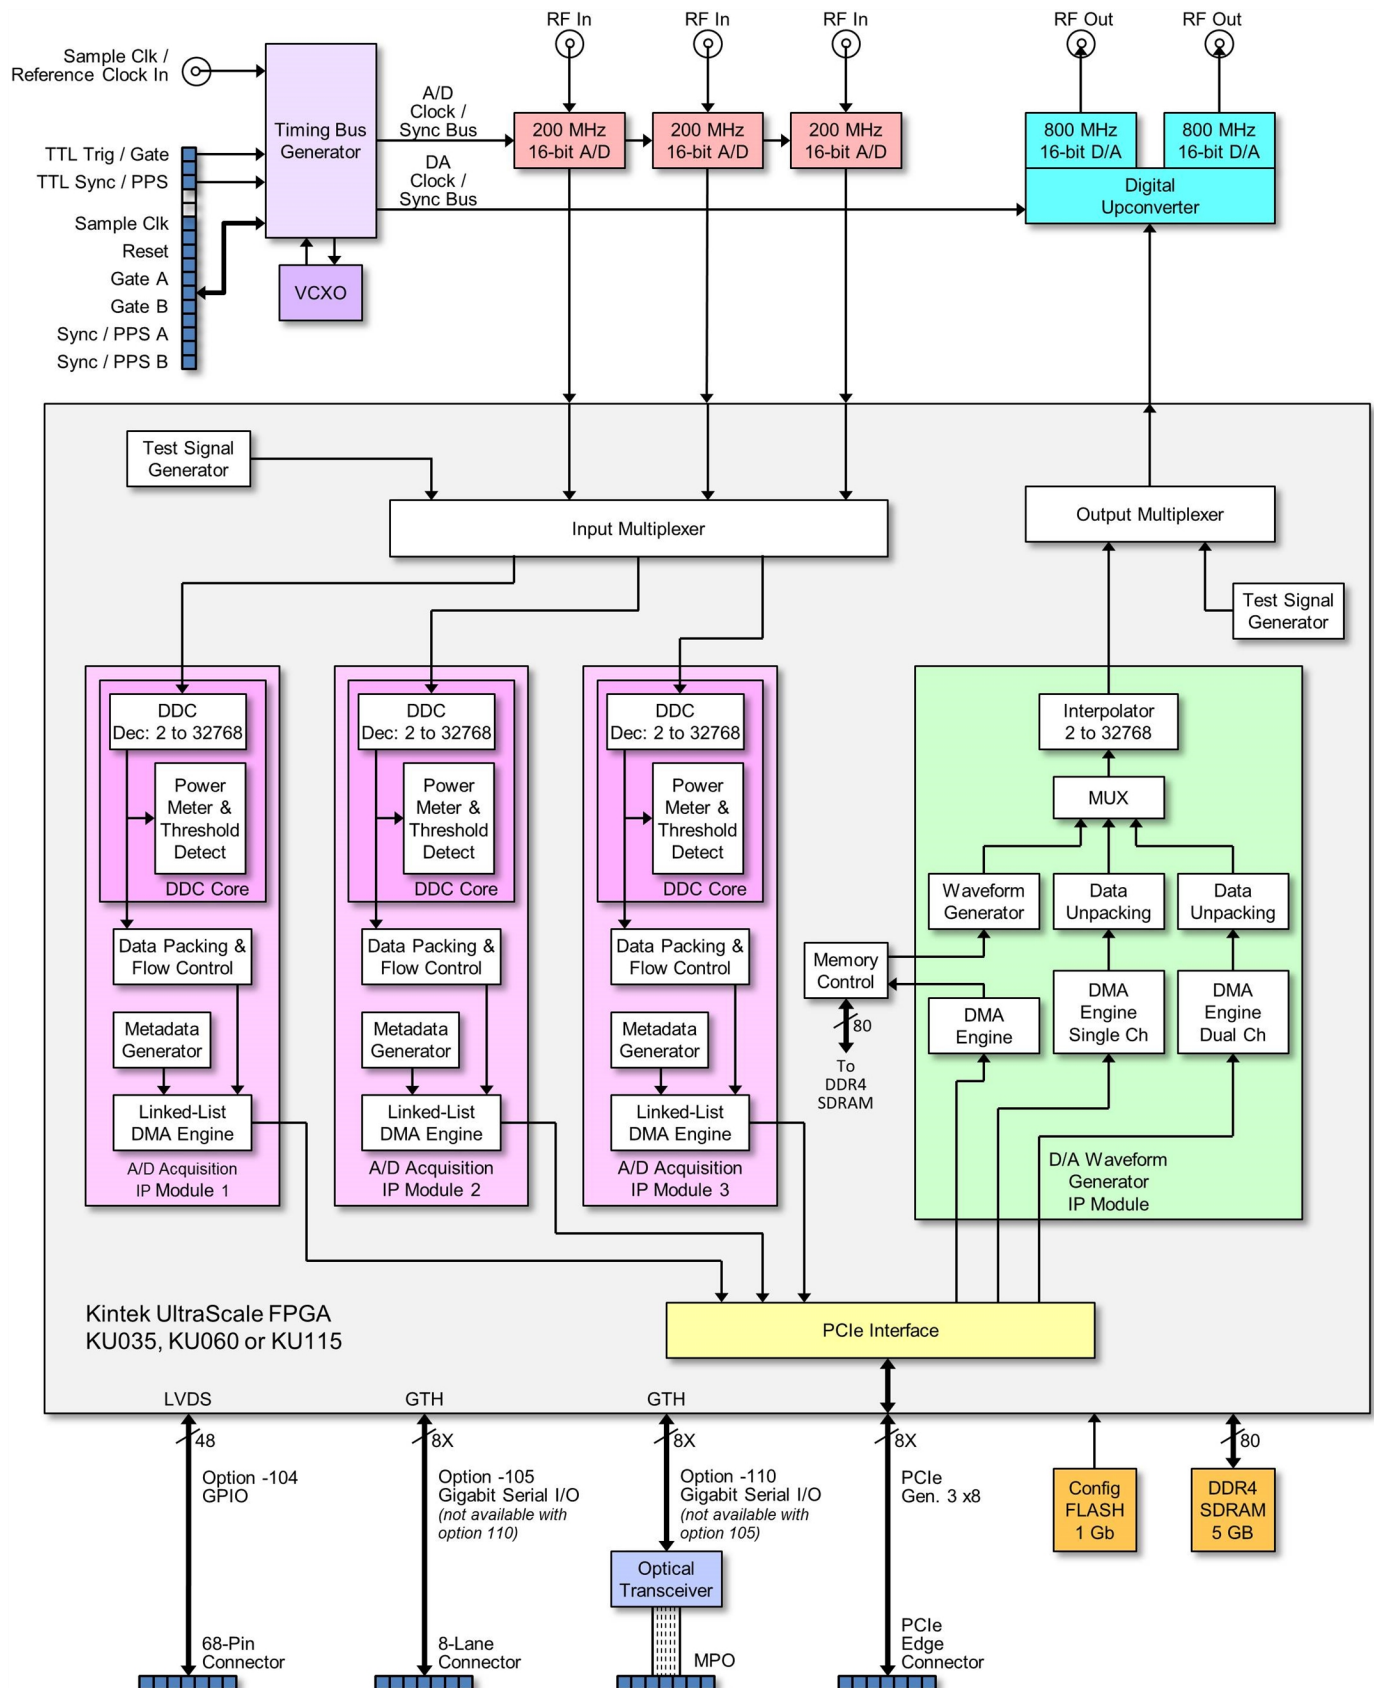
RF In
RF In
RF In
RF Out
RF Out

Sample Clk / Reference Clock In

Timing Bus Generator

A/D Clock / Sync Bus

200 MHz 16-bit A/D
200 MHz 16-bit A/D
200 MHz 16-bit A/D

800 MHz 16-bit D/A
800 MHz 16-bit D/A

Digital Upconverter

TTL Trig / Gate
TTL Sync / PPS

DA Clock / Sync Bus

Sample Clk
Reset
Gate A
Gate B
Sync / PPS A
Sync / PPS B

VCXO

Test Signal Generator

Input Multiplexer

Output Multiplexer

Test Signal Generator

DDC Dec: 2 to 32768
Power Meter & Threshold Detect
DDC Core
Data Packing & Flow Control
Metadata Generator
Linked-List DMA Engine
A/D Acquisition IP Module 1

DDC Dec: 2 to 32768
Power Meter & Threshold Detect
DDC Core
Data Packing & Flow Control
Metadata Generator
Linked-List DMA Engine
A/D Acquisition IP Module 2

DDC Dec: 2 to 32768
Power Meter & Threshold Detect
DDC Core
Data Packing & Flow Control
Metadata Generator
Linked-List DMA Engine
A/D Acquisition IP Module 3

Interpolator 2 to 32768
MUX
Waveform Generator
Data Unpacking
Data Unpacking
Memory Control
DMA Engine
DMA Engine Single Ch
DMA Engine Dual Ch
80
To DDR4 SDRAM
D/A Waveform Generator IP Module

Kintek UltraScale FPGA
KU035, KU060 or KU115

PCIe Interface

LVDS
GTH
GTH

48
8X
8X
8X
80

Option -104 GPIO
Option -105 Gigabit Serial I/O (not available with option 110)
Option -110 Gigabit Serial I/O (not available with option 105)
PCIe Gen. 3 x8

Config FLASH 1 Gb
DDR4 SDRAM 5 GB

Optical Transceiver

68-Pin Connector
8-Lane Connector
MPO
PCIe Edge Connector